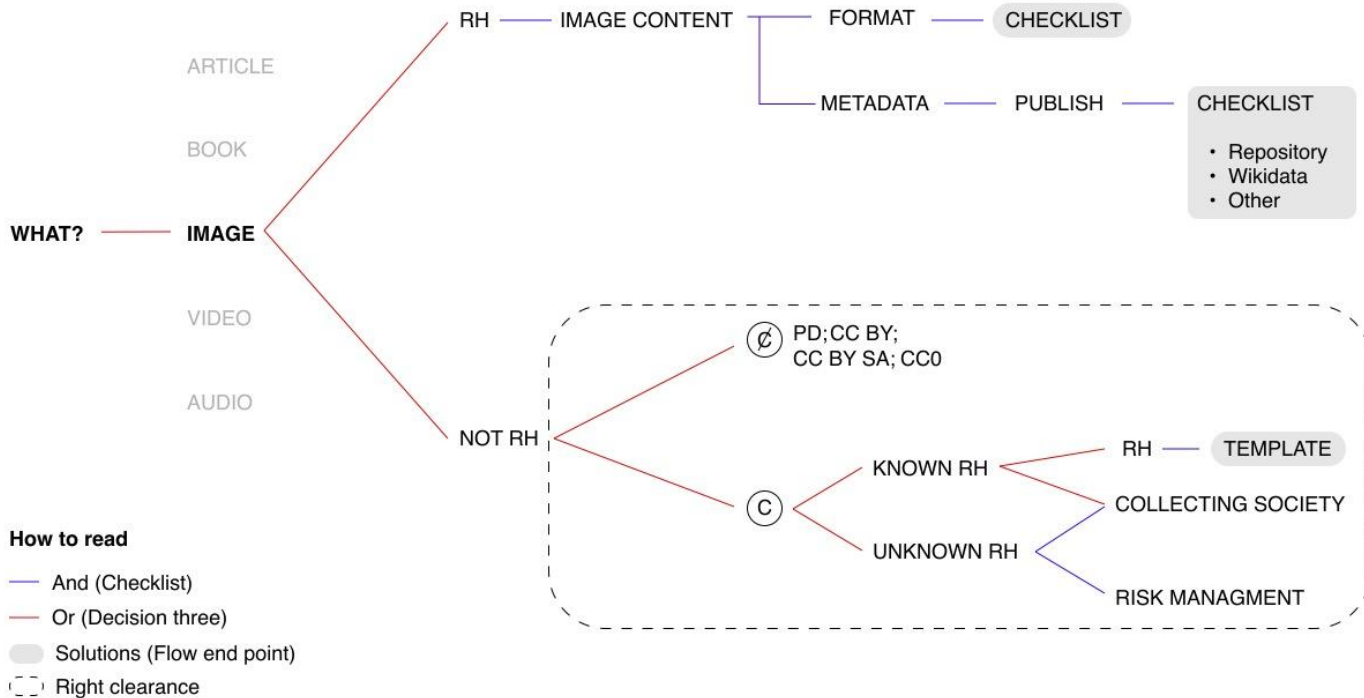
ARTICLE

BOOK

WHAT?

IMAGE

VIDEO

AUDIO

RH

IMAGE CONTENT

FORMAT

CHECKLIST

METADATA

PUBLISH

CHECKLIST

• Repository
• Wikidata
• Other

NOT RH

PD; CC BY; CC BY SA; CC0

C

KNOWN RH

UNKNOWN RH

RH

TEMPLATE

COLLECTING SOCIETY

RISK MANAGMENT

How to read

And (Checklist)

Or (Decision three)

Solutions (Flow end point)

Right clearance